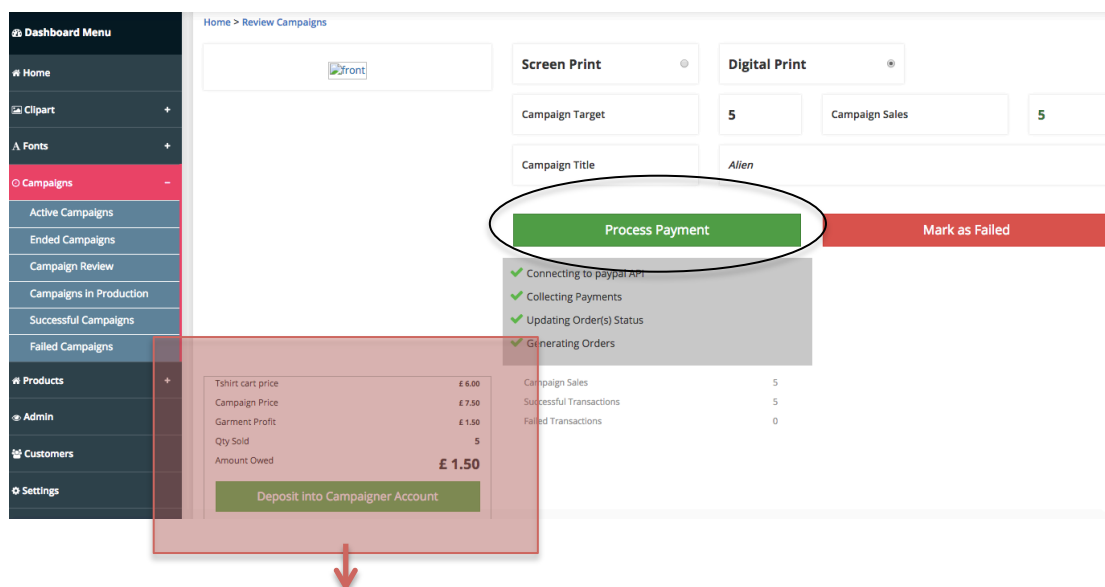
Dashboard Menu
Home
Clipart +
Fonts +
Campaigns −
Active Campaigns
Ended Campaigns
Campaign Review
Campaigns in Production
Successful Campaigns
Failed Campaigns
Products +
Admin
Customers
Settings

Home > Review Campaigns

front

Screen Print

Digital Print

Campaign Target | 5 | Campaign Sales | 5

Campaign Title | Alien

Process Payment

Mark as Failed

Connecting to paypal API
Collecting Payments
Updating Order(s) Status
Generating Orders

| | |
|---|---|
| Tshirt cart price | £ 6.00 |
| Campaign Price | £ 7.50 |
| Garment Profit | £ 1.50 |
| Qty Sold | 5 |
| Amount Owed | £ 1.50 |

Deposit into Campaigner Account

| | |
|---|---|
| Campaign Sales | 5 |
| Successful Transactions | 5 |
| Failed Transactions | 0 |